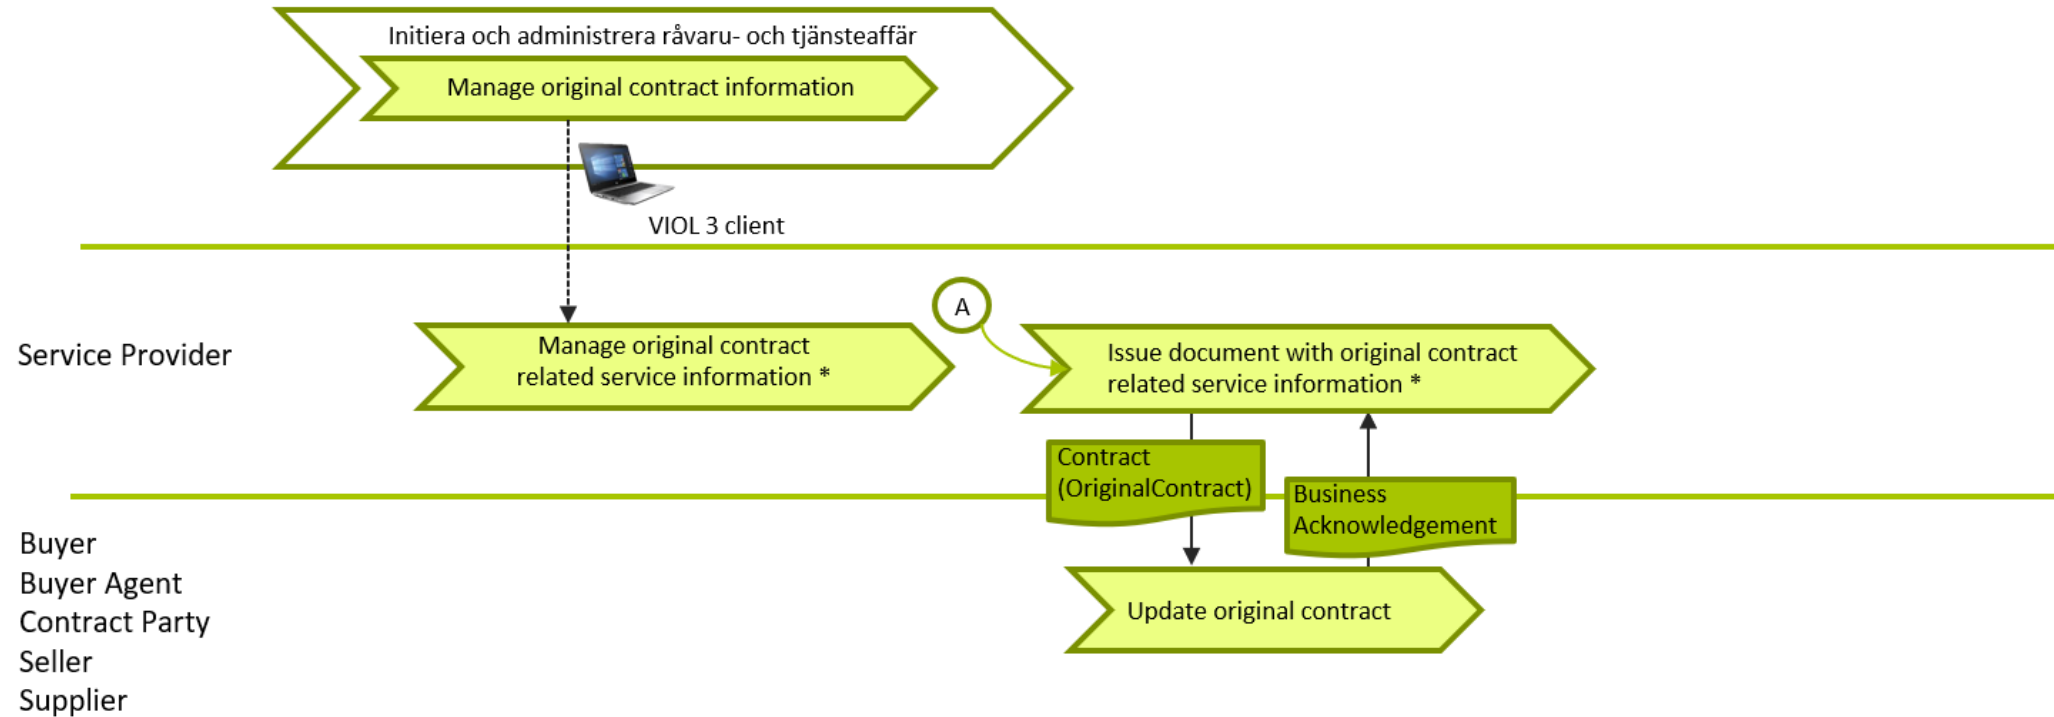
Initiera och administrera råvaru- och tjänsteaffär

Manage original contract information

VIOL 3 client

Service Provider

Manage original contract related service information *

A

Issue document with original contract related service information *

Contract (OriginalContract)

Business Acknowledgement

Buyer
Buyer Agent
Contract Party
Seller
Supplier

Update original contract